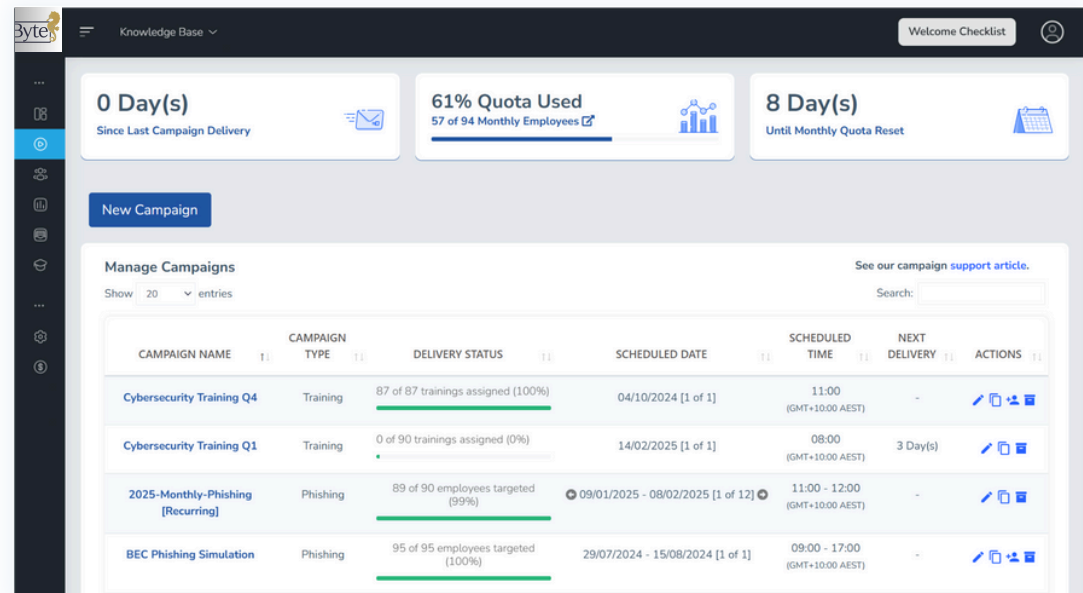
Byte

Knowledge Base

Welcome Checklist

0 Day(s)
Since Last Campaign Delivery

61% Quota Used
57 of 94 Monthly Employees

8 Day(s)
Until Monthly Quota Reset

New Campaign

Manage Campaigns

See our campaign support article.

Show 20 entries

Search:

| CAMPAIGN NAME | CAMPAIGN TYPE | DELIVERY STATUS | SCHEDULED DATE | SCHEDULED TIME | NEXT DELIVERY | ACTIONS |
|---|---|---|---|---|---|---|
| Cybersecurity Training Q4 | Training | 87 of 87 trainings assigned (100%) | 04/10/2024 [1 of 1] | 11:00 (GMT+10:00 AEST) | - | |
| Cybersecurity Training Q1 | Training | 0 of 90 trainings assigned (0%) | 14/02/2025 [1 of 1] | 08:00 (GMT+10:00 AEST) | 3 Day(s) | |
| 2025-Monthly-Phishing [Recurring] | Phishing | 89 of 90 employees targeted (99%) | 09/01/2025 - 08/02/2025 [1 of 12] | 11:00 - 12:00 (GMT+10:00 AEST) | - | |
| BEC Phishing Simulation | Phishing | 95 of 95 employees targeted (100%) | 29/07/2024 - 15/08/2024 [1 of 1] | 09:00 - 17:00 (GMT+10:00 AEST) | - | |